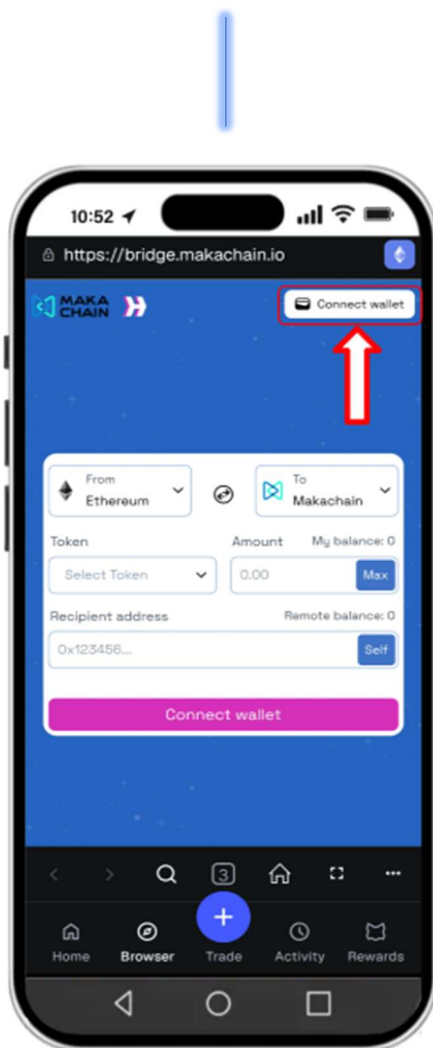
10:52

https://bridge.makachain.io

MAKA CHAIN

Connect wallet

From
Ethereum

To
Makachain

Token

Amount

My balance: 0

Select Token

0.00

Max

Recipient address

Remote balance: 0

0x123456...

Self

Connect wallet

3

Home

Browser

Trade

Activity

Rewards